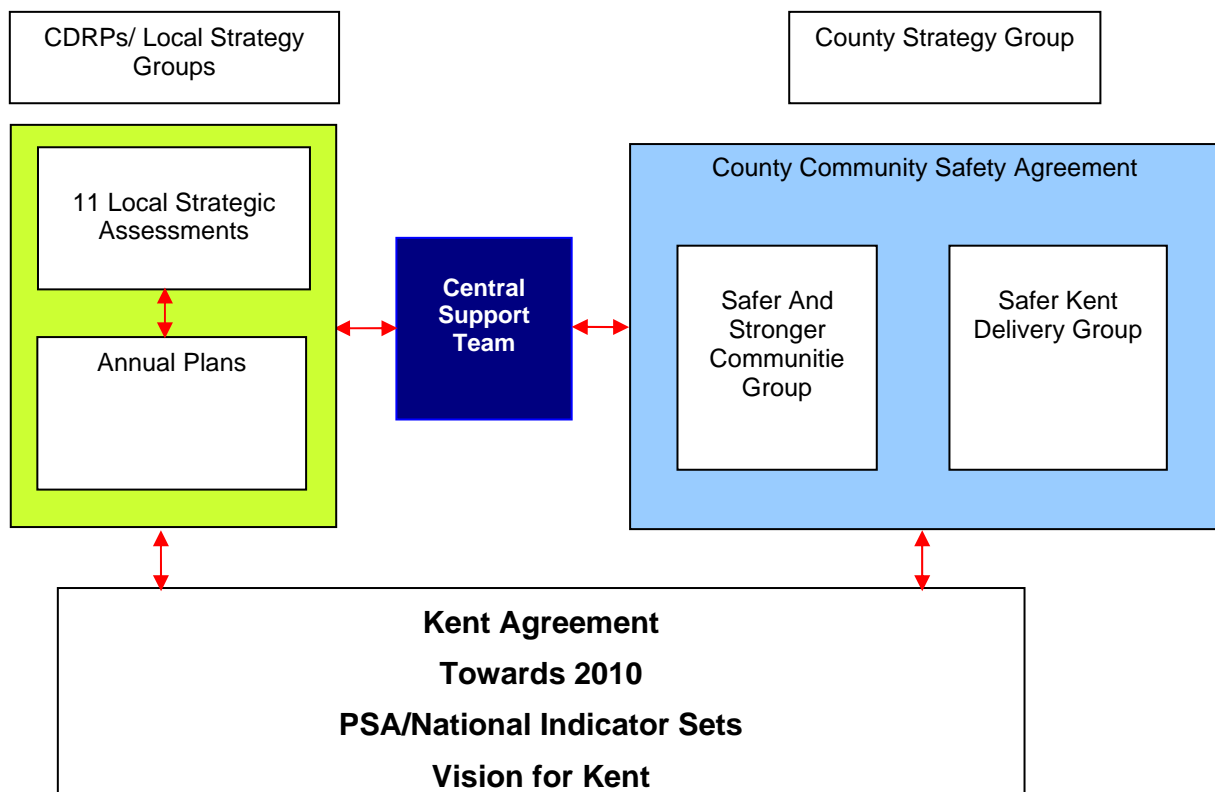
CDRPs/ Local Strategy Groups

County Strategy Group

11 Local Strategic Assessments

Annual Plans

Central Support Team

County Community Safety Agreement

Safer And Stronger Communitie Group

Safer Kent Delivery Group

Kent Agreement

Towards 2010

PSA/National Indicator Sets

Vision for Kent